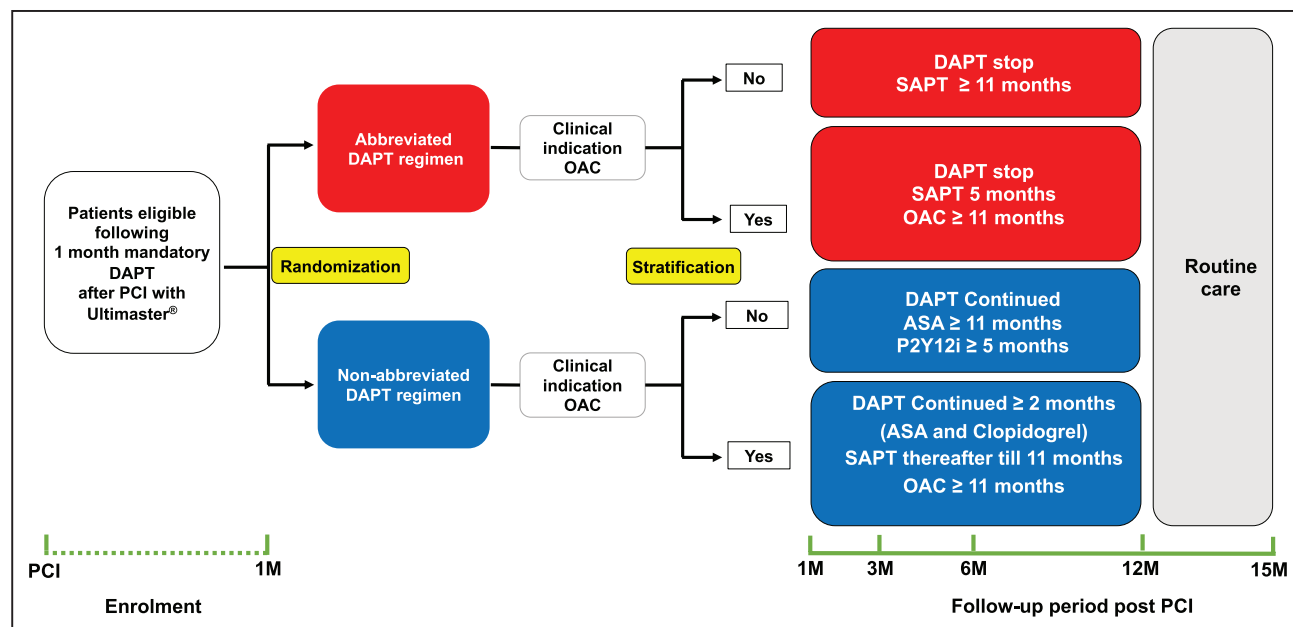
Patients eligible following 1 month mandatory DAPT after PCI with Ultimaster®

Randomization

Abbreviated DAPT regimen

Non-abbreviated DAPT regimen

Clinical indication OAC

Clinical indication OAC

Stratification

No

Yes

No

Yes

DAPT stop
SAPT ≥ 11 months

DAPT stop
SAPT 5 months
OAC ≥ 11 months

DAPT Continued
ASA ≥ 11 months
P2Y12i ≥ 5 months

DAPT Continued ≥ 2 months
(ASA and Clopidogrel)
SAPT thereafter till 11 months
OAC ≥ 11 months

Routine care

PCI

1M

Enrolment

1M

3M

6M

12M

15M

Follow-up period post PCI